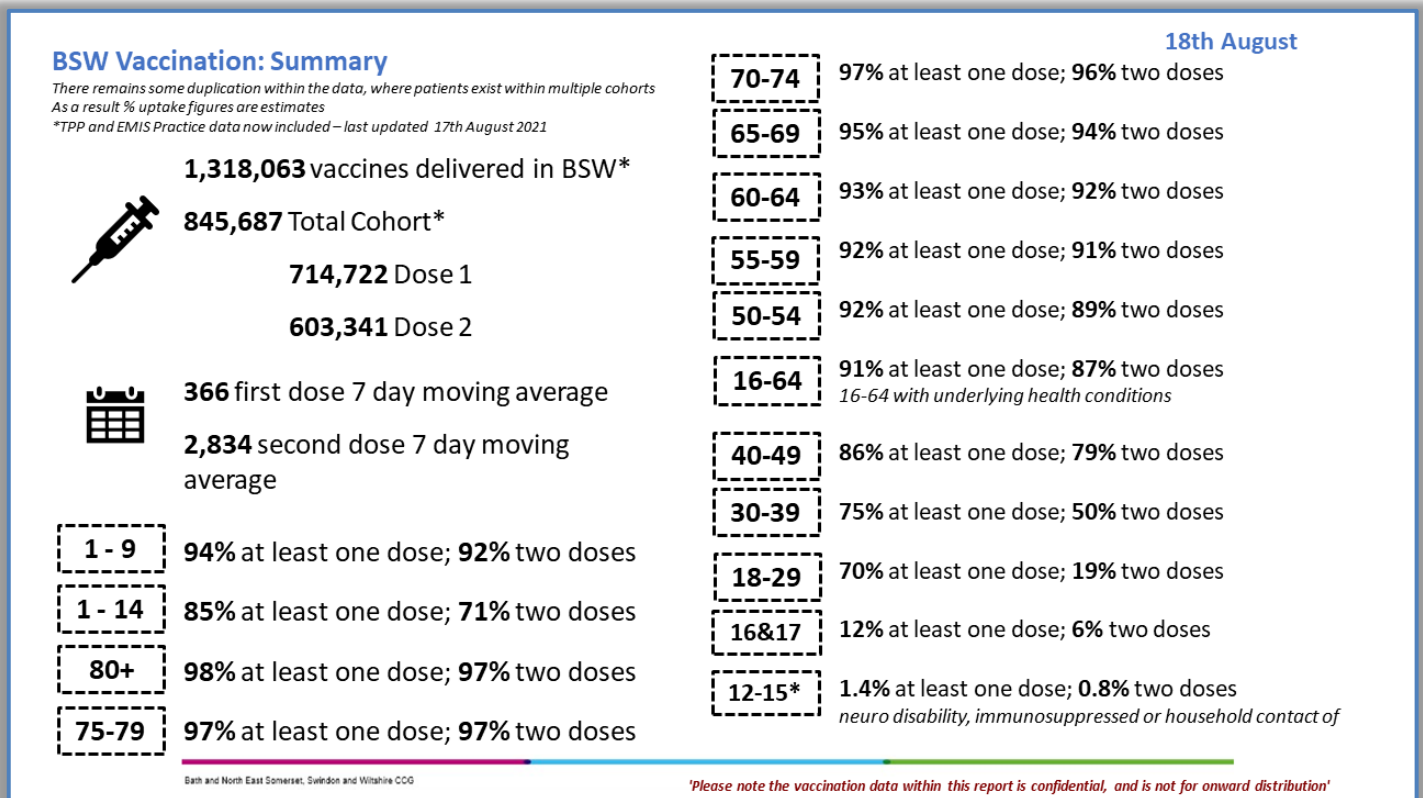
BSW Vaccination: Summary

There remains some duplication within the data, where patients exist within multiple cohorts
As a result % uptake figures are estimates
*TPP and EMIS Practice data now included – last updated 17th August 2021

1,318,063 vaccines delivered in BSW*

845,687 Total Cohort*

714,722 Dose 1

603,341 Dose 2

366 first dose 7 day moving average

2,834 second dose 7 day moving average

1 - 9 94% at least one dose; 92% two doses

1 - 14 85% at least one dose; 71% two doses

80+ 98% at least one dose; 97% two doses

75-79 97% at least one dose; 97% two doses

18th August

70-74 97% at least one dose; 96% two doses

65-69 95% at least one dose; 94% two doses

60-64 93% at least one dose; 92% two doses

55-59 92% at least one dose; 91% two doses

50-54 92% at least one dose; 89% two doses

16-64 91% at least one dose; 87% two doses
16-64 with underlying health conditions

40-49 86% at least one dose; 79% two doses

30-39 75% at least one dose; 50% two doses

18-29 70% at least one dose; 19% two doses

16&17 12% at least one dose; 6% two doses

12-15* 1.4% at least one dose; 0.8% two doses
neuro disability, immunosuppressed or household contact of

Bath and North East Somerset, Swindon and Wiltshire CCG

'Please note the vaccination data within this report is confidential, and is not for onward distribution'